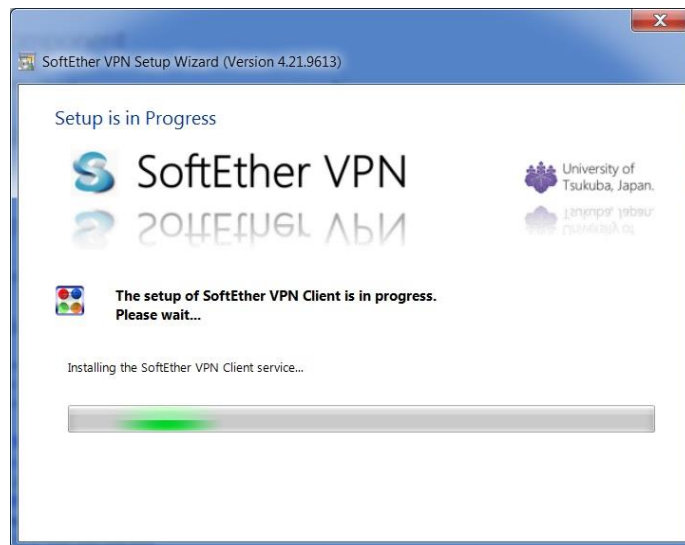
SoftEther VPN Setup Wizard (Version 4.21.9613)

X

Setup is in Progress

SoftEther VPN

University of Tsukuba, Japan.

The setup of SoftEther VPN Client is in progress. Please wait...

Installing the SoftEther VPN Client service...